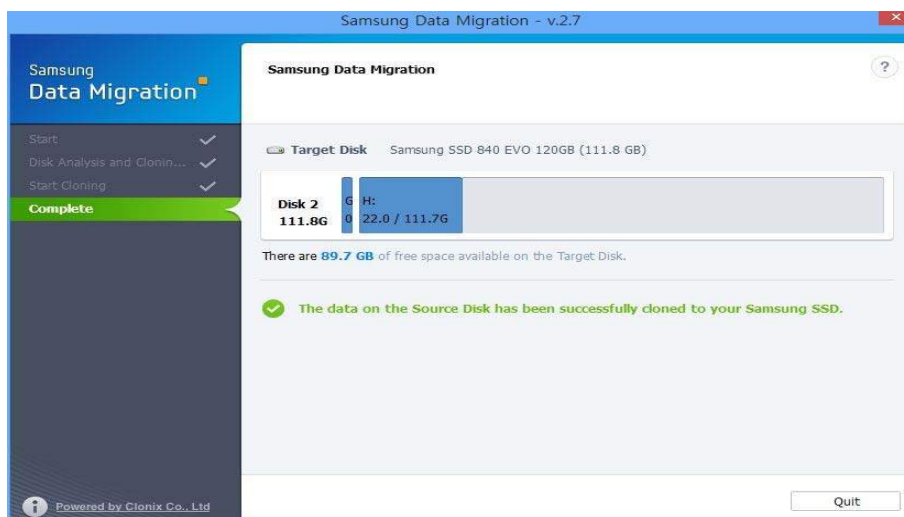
Samsung Data Migration - v.2.7

Samsung
Data Migration

Start
Disk Analysis and Clonin...
Start Cloning
Complete

Powered by Clonix Co., Ltd

Samsung Data Migration

?

Target Disk Samsung SSD 840 EVO 120GB (111.8 GB)

Disk 2
111.8G

G
0

H:
22.0 / 111.7G

There are 89.7 GB of free space available on the Target Disk.

The data on the Source Disk has been successfully cloned to your Samsung SSD.

Quit